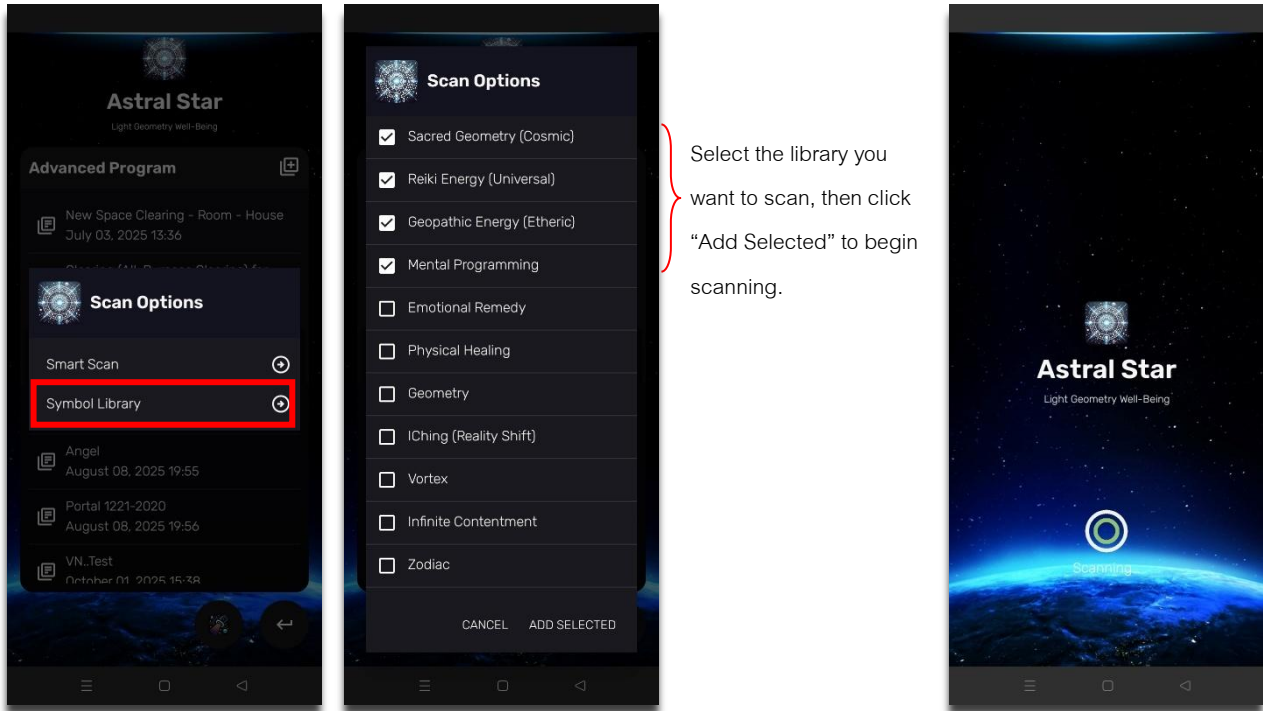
Astral Star

Light Geometry Well-Being

Advanced Program

New Space Clearing - Room - House
July 03, 2025 13:36

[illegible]

Scan Options

Smart Scan

Symbol Library

Angel
August 08, 2025 19:55

Portal 1221-2020
August 08, 2025 19:56

VN..Test
October 01, 2025 15:38

Scan Options

- [x] Sacred Geometry (Cosmic)
- [x] Reiki Energy (Universal)
- [x] Geopathic Energy (Etheric)
- [x] Mental Programming
- [ ] Emotional Remedy
- [ ] Physical Healing
- [ ] Geometry
- [ ] IChing (Reality Shift)
- [ ] Vortex
- [ ] Infinite Contentment
- [ ] Zodiac

CANCEL ADD SELECTED

Select the library you want to scan, then click "Add Selected" to begin scanning.

Astral Star

Light Geometry Well-Being

Scanning...